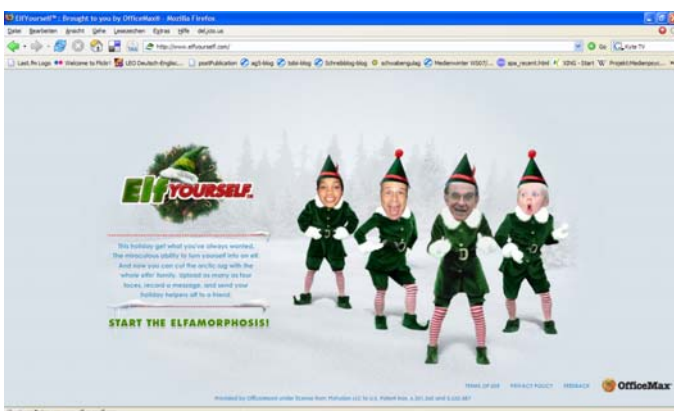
ElfYourself™: Brought to you by OfficeMax® - Mozilla Firefox

Datei Bearbeiten Ansicht Gehe Lesezeichen Extras Hilfe del.icio.us

http://www.elfyourself.com/

Go Kyte TV

Last.fm Logo Welcome to Flickr! LEO Deutsch-Englisc... postPublication ag5-blog tobi-blog Schreibblog-blog schwabenglug Medienwinter WS07/... spa_recent.html XING - Start Projekt:Medienpo...

Elf YOURSELF.

This holiday get what you've always wanted, the miraculous ability to turn yourself into an elf. And now you can cut the arctic rug with the whole elfin' family. Upload as many as four faces, record a message, and send your holiday helpers off to a friend.

START THE ELFAMORPHOSIS!

Provided by OfficeMax under license from JibJab LLC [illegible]

TERMS OF USE PRIVACY POLICY FEEDBACK OfficeMax